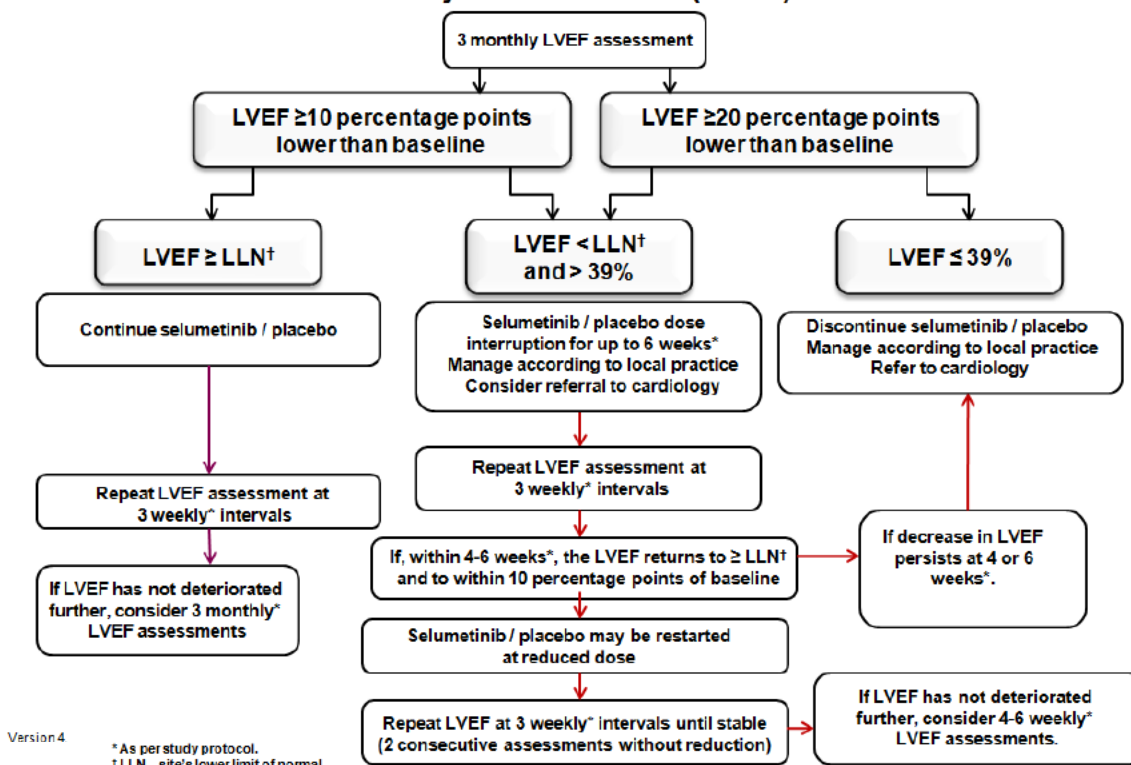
3 monthly LVEF assessment

LVEF ≥10 percentage points lower than baseline

LVEF ≥20 percentage points lower than baseline

LVEF ≥ LLN†

LVEF < LLN† and > 39%

LVEF ≤ 39%

Continue selumetinib / placebo

Selumetinib / placebo dose interruption for up to 6 weeks* Manage according to local practice Consider referral to cardiology

Discontinue selumetinib / placebo Manage according to local practice Refer to cardiology

Repeat LVEF assessment at 3 weekly* intervals

Repeat LVEF assessment at 3 weekly* intervals

If, within 4-6 weeks*, the LVEF returns to ≥ LLN† and to within 10 percentage points of baseline

If decrease in LVEF persists at 4 or 6 weeks*.

If LVEF has not deteriorated further, consider 3 monthly* LVEF assessments

Selumetinib / placebo may be restarted at reduced dose

Repeat LVEF at 3 weekly* intervals until stable (2 consecutive assessments without reduction)

If LVEF has not deteriorated further, consider 4-6 weekly* LVEF assessments.

Version 4

* As per study protocol.
† LLN – site's lower limit of normal